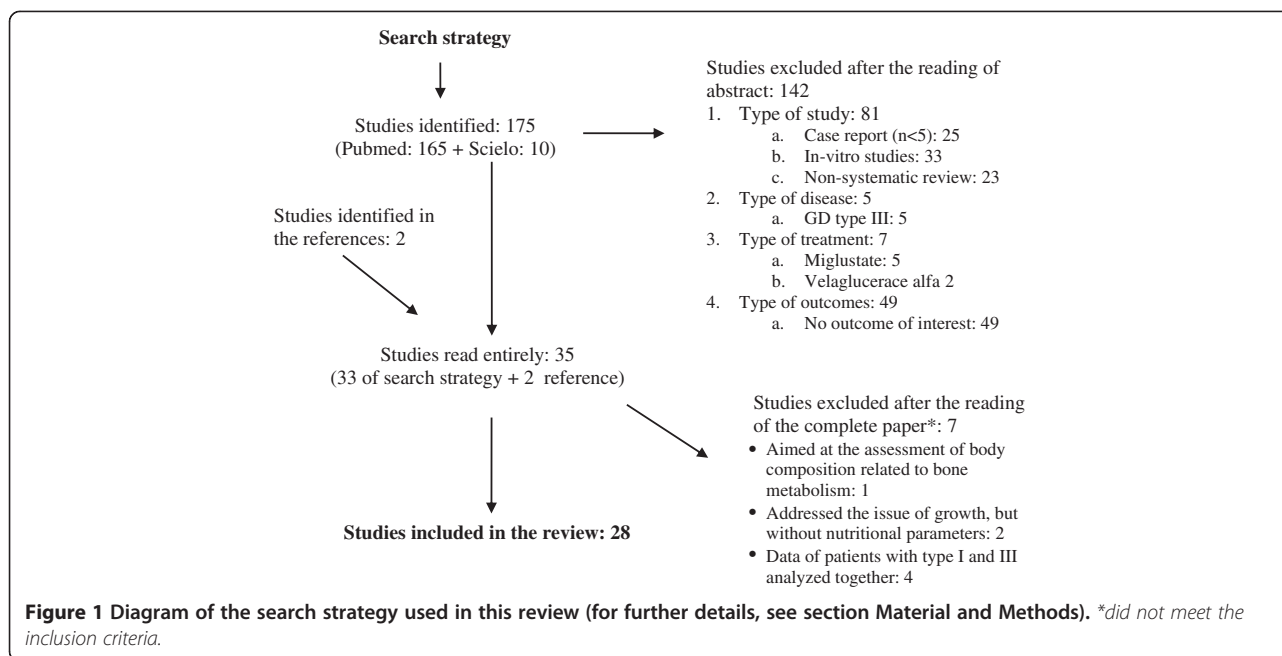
**Search strategy**

Studies identified: 175
(Pubmed: 165 + Scielo: 10)

Studies identified in the references: 2

Studies excluded after the reading of abstract: 142
1. Type of study: 81
   a. Case report (n<5): 25
   b. In-vitro studies: 33
   c. Non-systematic review: 23
2. Type of disease: 5
   a. GD type III: 5
3. Type of treatment: 7
   a. Miglustate: 5
   b. Velaglucerace alfa 2
4. Type of outcomes: 49
   a. No outcome of interest: 49

Studies read entirely: 35
(33 of search strategy + 2 reference)

Studies excluded after the reading of the complete paper*: 7
• Aimed at the assessment of body composition related to bone metabolism: 1
• Addressed the issue of growth, but without nutritional parameters: 2
• Data of patients with type I and III analyzed together: 4

**Studies included in the review: 28**

**Figure 1 Diagram of the search strategy used in this review (for further details, see section Material and Methods).** *\*did not meet the inclusion criteria.*